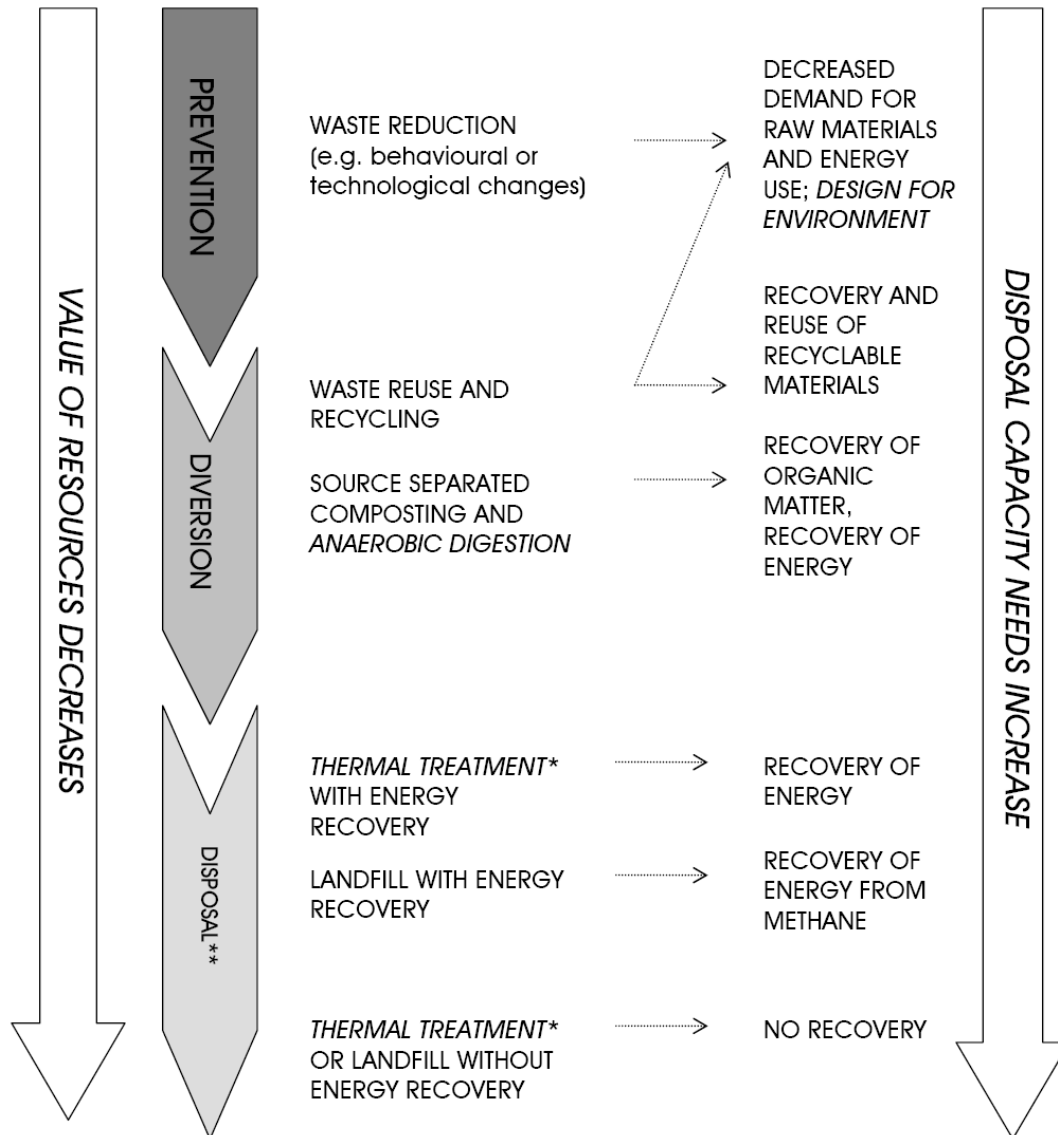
VALUE OF RESOURCES DECREASES

PREVENTION

DIVERSION

DISPOSAL**

WASTE REDUCTION (e.g. behavioural or technological changes)

DECREASED DEMAND FOR RAW MATERIALS AND ENERGY USE; DESIGN FOR ENVIRONMENT

RECOVERY AND REUSE OF RECYCLABLE MATERIALS

WASTE REUSE AND RECYCLING

SOURCE SEPARATED COMPOSTING AND ANAEROBIC DIGESTION

RECOVERY OF ORGANIC MATTER, RECOVERY OF ENERGY

THERMAL TREATMENT* WITH ENERGY RECOVERY

RECOVERY OF ENERGY

LANDFILL WITH ENERGY RECOVERY

RECOVERY OF ENERGY FROM METHANE

THERMAL TREATMENT* OR LANDFILL WITHOUT ENERGY RECOVERY

NO RECOVERY

DISPOSAL CAPACITY NEEDS INCREASE